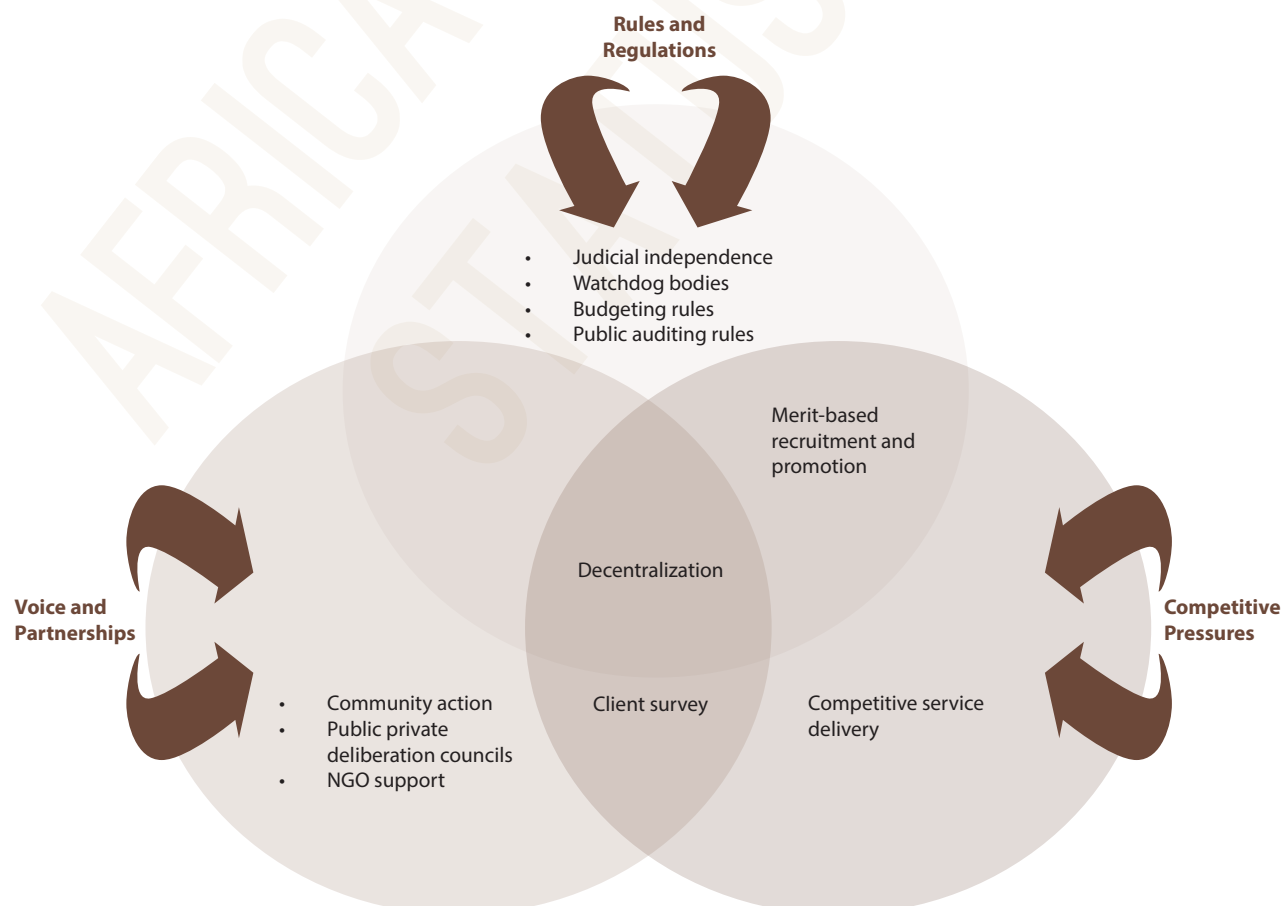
Rules and Regulations

- Judicial independence
- Watchdog bodies
- Budgeting rules
- Public auditing rules

Merit-based recruitment and promotion

Decentralization

Voice and Partnerships

Competitive Pressures

- Community action
- Public private deliberation councils
- NGO support

Client survey

Competitive service delivery

AFRICA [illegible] ST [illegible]